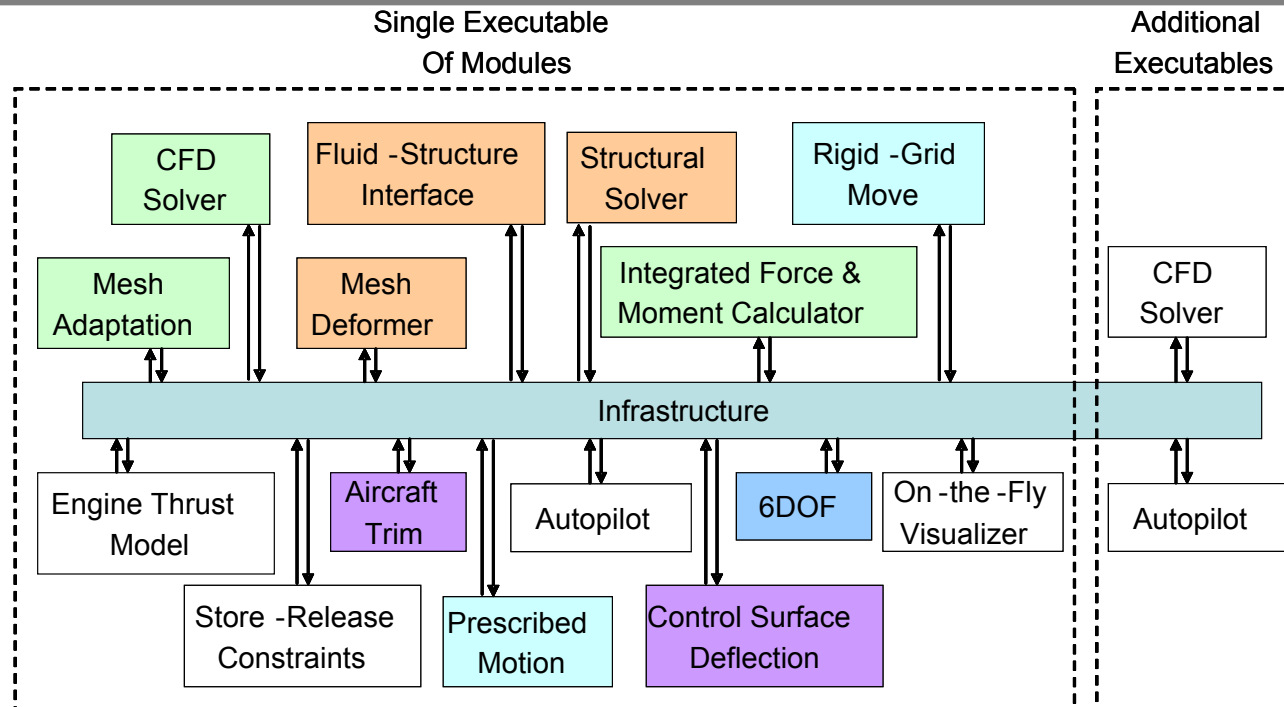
Single Executable
Of Modules

Additional
Executables

CFD
Solver

Fluid -Structure
Interface

Structural
Solver

Rigid -Grid
Move

Mesh
Adaptation

Mesh
Deformer

Integrated Force &
Moment Calculator

CFD
Solver

Infrastructure

Engine Thrust
Model

Aircraft
Trim

Autopilot

6DOF

On -the -Fly
Visualizer

Autopilot

Store -Release
Constraints

Prescribed
Motion

Control Surface
Deflection